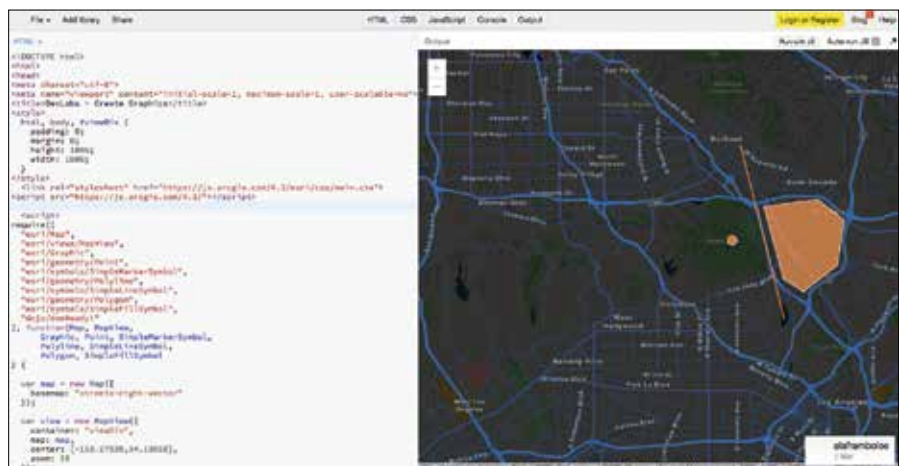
File ▾ Add library Share

HTML CSS JavaScript Console Output

Login or Register Blog Help

HTML ▾

<!DOCTYPE html>
<html>
<head>
<meta charset="utf-8">
<meta name="viewport" content="initial-scale=1, maximum-scale=1, user-scalable=no">
<title>DevLabs - Create Graphics</title>
<style>
html, body, #viewDiv {
padding: 0;
margin: 0;
height: 100%;
width: 100%;
}
</style>
<link rel="stylesheet" href="https://js.arcgis.com/4.3/esri/css/main.css">
<script src="https://js.arcgis.com/4.3/"></script>

<script>
require([
"esri/Map",
"esri/views/MapView",
"esri/Graphic",
"esri/geometry/Point",
"esri/symbols/SimpleMarkerSymbol",
"esri/geometry/Polyline",
"esri/symbols/SimpleLineSymbol",
"esri/geometry/Polygon",
"esri/symbols/SimpleFillSymbol",
"dojo/domReady!"
], function(Map, MapView,
Graphic, Point, SimpleMarkerSymbol,
Polyline, SimpleLineSymbol,
Polygon, SimpleFillSymbol)
) {

var map = new Map({
basemap: "streets-night-vector"
});

var view = new MapView({
container: "viewDiv",
map: map,
center: [-118.27928,34.13910],
zoom: 14

Output

Run with JS Auto-run JS

+
–

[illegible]